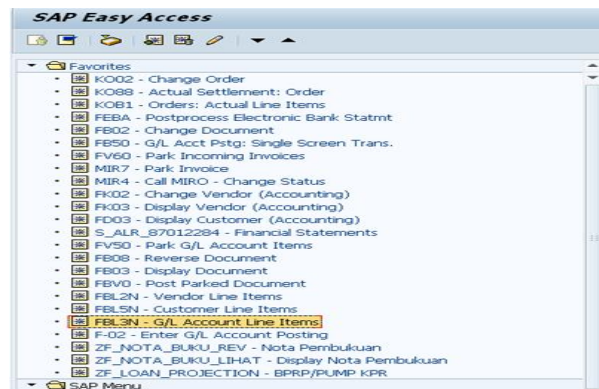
SAP Easy Access

Favorites
KO02 - Change Order
KO88 - Actual Settlement: Order
KOB1 - Orders: Actual Line Items
FEBA - Postprocess Electronic Bank Statmt
FB02 - Change Document
FB50 - G/L Acct Pstg: Single Screen Trans.
FV60 - Park Incoming Invoices
MIR7 - Park Invoice
MIR4 - Call MIRO - Change Status
FK02 - Change Vendor (Accounting)
FK03 - Display Vendor (Accounting)
FD03 - Display Customer (Accounting)
S_ALR_87012284 - Financial Statements
FV50 - Park G/L Account Items
FB08 - Reverse Document
FB03 - Display Document
FBV0 - Post Parked Document
FBL2N - Vendor Line Items
FBL5N - Customer Line Items
FBL3N - G/L Account Line Items
F-02 - Enter G/L Account Posting
ZF_NOTA_BUKU_REV - Nota Pembukuan
ZF_NOTA_BUKU_LIHAT - Display Nota Pembukuan
ZF_LOAN_PROJECTION - BPRP/PUMP KPR
SAP Menu